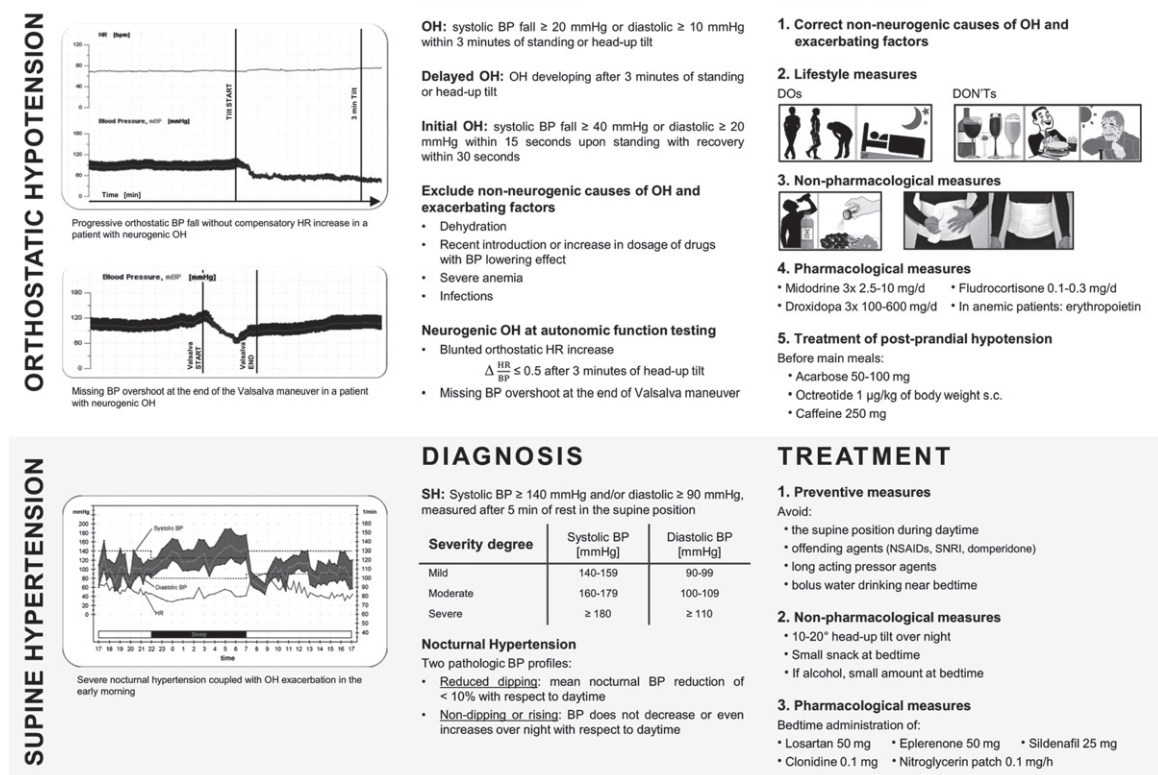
ORTHOSTATIC HYPOTENSION

HR [bpm]
120
80
40
0
Blood Pressure, mBP [mmHg]
160
120
80
40
Tilt START
3 min Tilt
Time [min]

Progressive orthostatic BP fall without compensatory HR increase in a patient with neurogenic OH

Blood Pressure, mBP [mmHg]
180
120
60
0
Valsalva START
Valsalva END

Missing BP overshoot at the end of the Valsalva maneuver in a patient with neurogenic OH

**OH:** systolic BP fall ≥ 20 mmHg or diastolic ≥ 10 mmHg within 3 minutes of standing or head-up tilt

**Delayed OH:** OH developing after 3 minutes of standing or head-up tilt

**Initial OH:** systolic BP fall ≥ 40 mmHg or diastolic ≥ 20 mmHg within 15 seconds upon standing with recovery within 30 seconds

**Exclude non-neurogenic causes of OH and exacerbating factors**
• Dehydration
• Recent introduction or increase in dosage of drugs with BP lowering effect
• Severe anemia
• Infections

**Neurogenic OH at autonomic function testing**
• Blunted orthostatic HR increase
$\Delta \frac{HR}{BP} \leq 0.5$ after 3 minutes of head-up tilt
• Missing BP overshoot at the end of Valsalva maneuver

1. Correct non-neurogenic causes of OH and exacerbating factors

2. Lifestyle measures
DOs
DON'Ts

3. Non-pharmacological measures

4. Pharmacological measures
• Midodrine 3x 2.5-10 mg/d • Fludrocortisone 0.1-0.3 mg/d
• Droxidopa 3x 100-600 mg/d • In anemic patients: erythropoietin

5. Treatment of post-prandial hypotension
Before main meals:
• Acarbose 50-100 mg
• Octreotide 1 µg/kg of body weight s.c.
• Caffeine 250 mg

SUPINE HYPERTENSION

mmHg
200
180
160
140
120
100
80
60
40
20
Systolic BP
Diastolic BP
HR
1/min
160
150
140
130
120
110
100
90
80
70
60
50
40
Sleep
17 18 19 20 21 22 23 0 1 2 3 4 5 6 7 8 9 10 11 12 13 14 15 16 17
time

Severe nocturnal hypertension coupled with OH exacerbation in the early morning

DIAGNOSIS

**SH:** Systolic BP ≥ 140 mmHg and/or diastolic ≥ 90 mmHg, measured after 5 min of rest in the supine position

| Severity degree | Systolic BP [mmHg] | Diastolic BP [mmHg] |
|---|---|---|
| Mild | 140-159 | 90-99 |
| Moderate | 160-179 | 100-109 |
| Severe | ≥ 180 | ≥ 110 |

**Nocturnal Hypertension**
Two pathologic BP profiles:
• Reduced dipping: mean nocturnal BP reduction of < 10% with respect to daytime
• Non-dipping or rising: BP does not decrease or even increases over night with respect to daytime

TREATMENT

1. Preventive measures
Avoid:
• the supine position during daytime
• offending agents (NSAIDs, SNRI, domperidone)
• long acting pressor agents
• bolus water drinking near bedtime

2. Non-pharmacological measures
• 10-20° head-up tilt over night
• Small snack at bedtime
• If alcohol, small amount at bedtime

3. Pharmacological measures
Bedtime administration of:
• Losartan 50 mg • Eplerenone 50 mg • Sildenafil 25 mg
• Clonidine 0.1 mg • Nitroglycerin patch 0.1 mg/h